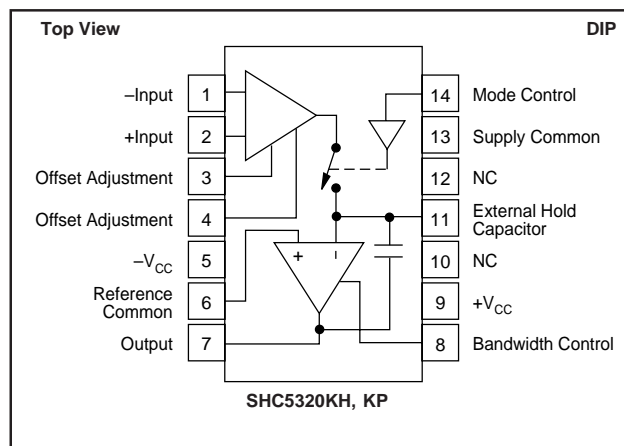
Top View

DIP

–Input 1
+Input 2
Offset Adjustment 3
Offset Adjustment 4
$-V_{CC}$ 5
Reference Common 6
Output 7

14 Mode Control
13 Supply Common
12 NC
11 External Hold Capacitor
10 NC
9 $+V_{CC}$
8 Bandwidth Control

+
–

SHC5320KH, KP